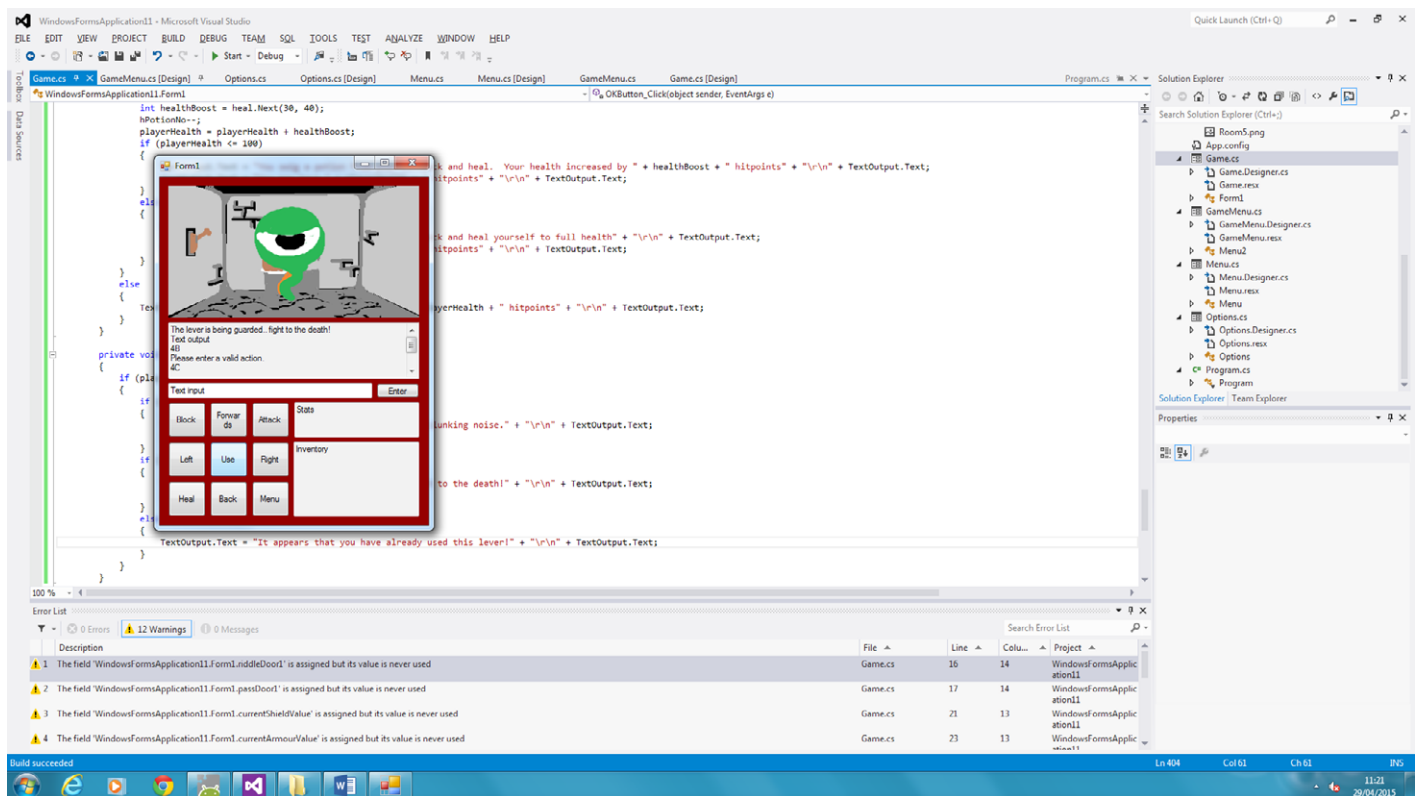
WindowsFormsApplication11 - Microsoft Visual Studio
Quick Launch (Ctrl+Q)
FILE EDIT VIEW PROJECT BUILD DEBUG TEAM SQL TOOLS TEST ANALYZE WINDOW HELP
Start Debug
Game.cs GameMenu.cs [Design] Options.cs Options.cs [Design] Menu.cs Menu.cs [Design] GameMenu.cs Game.cs [Design] Program.cs
Toolbox Data Sources
WindowsFormsApplication11.Form1
OKButton_Click(object sender, EventArgs e)

int healthBoost = heal.Next(30, 40);
hPotionNo--;
playerHealth = playerHealth + healthBoost;
if (playerHealth <= 100)
{
k and heal. Your health increased by " + healthBoost + " hitpoints" + "\r\n" + TextOutput.Text;
itpoints" + "\r\n" + TextOutput.Text;
}
el
{
ck and heal yourself to full health" + "\r\n" + TextOutput.Text;
itpoints" + "\r\n" + TextOutput.Text;
}
}
else
{
Tex ayerHealth + " hitpoints" + "\r\n" + TextOutput.Text;
}
}

private voi
{
if (pla
{
if
{
lunking noise." + "\r\n" + TextOutput.Text;
}
if
{
to the death!" + "\r\n" + TextOutput.Text;
}
el
{
TextOutput.Text = "It appears that you have already used this lever!" + "\r\n" + TextOutput.Text;
}
}
}

Form1
The lever is being guarded...fight to the death!
Text output
4B
Please enter a valid action.
4C
Text input
Enter
Block Forwards Attack Stats
Left Use Right Inventory
Heal Back Menu

100 %
Solution Explorer
Search Solution Explorer (Ctrl+;)
Room5.png
App.config
Game.cs
Game.Designer.cs
Game.resx
Form1
GameMenu.cs
GameMenu.Designer.cs
GameMenu.resx
Menu2
Menu.cs
Menu.Designer.cs
Menu.resx
Menu
Options.cs
Options.Designer.cs
Options.resx
Options
Program.cs
Program
Solution Explorer Team Explorer
Properties

Error List
0 Errors 12 Warnings 0 Messages
Search Error List
| | Description | File | Line | Colu... | Project |
|---|---|---|---|---|---|
| 1 | The field 'WindowsFormsApplication11.Form1.riddleDoor1' is assigned but its value is never used | Game.cs | 16 | 14 | WindowsFormsApplication11 |
| 2 | The field 'WindowsFormsApplication11.Form1.passDoor1' is assigned but its value is never used | Game.cs | 17 | 14 | WindowsFormsApplication11 |
| 3 | The field 'WindowsFormsApplication11.Form1.currentShieldValue' is assigned but its value is never used | Game.cs | 21 | 13 | WindowsFormsApplication11 |
| 4 | The field 'WindowsFormsApplication11.Form1.currentArmourValue' is assigned but its value is never used | Game.cs | 23 | 13 | WindowsFormsApplic |

Build succeeded
Ln 404 Col 61 Ch 61 INS
11:21
29/04/2015